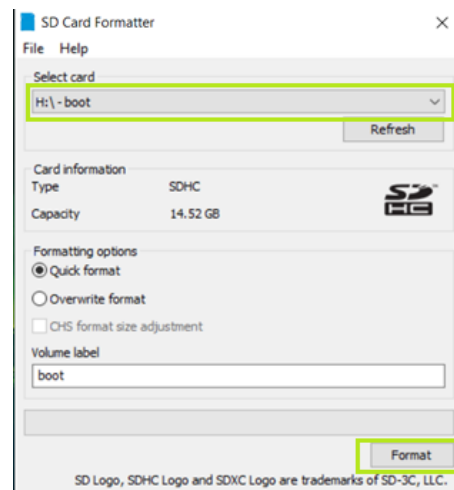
SD Card Formatter
×
File Help
Select card
H:\ - boot
Refresh
Card information
Type SDHC
Capacity 14.52 GB
Formatting options
Quick format
Overwrite format
CHS format size adjustment
Volume label
boot
Format
SD Logo, SDHC Logo and SDXC Logo are trademarks of SD-3C, LLC.